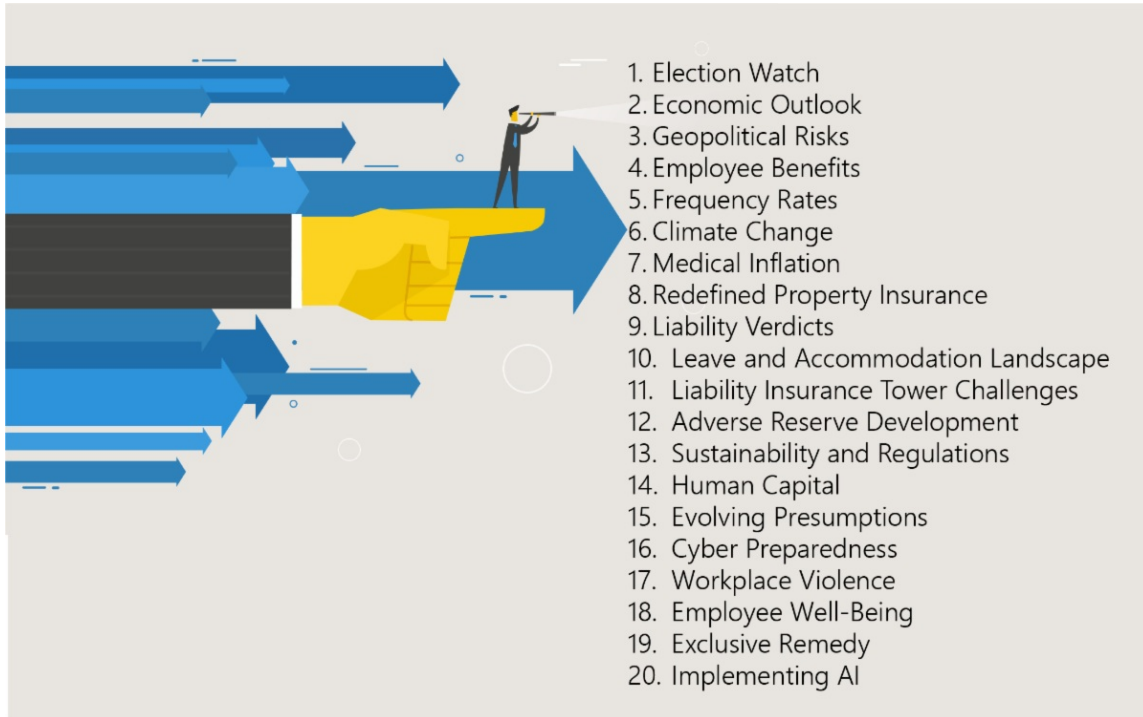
1. Election Watch
2. Economic Outlook
3. Geopolitical Risks
4. Employee Benefits
5. Frequency Rates
6. Climate Change
7. Medical Inflation
8. Redefined Property Insurance
9. Liability Verdicts
10. Leave and Accommodation Landscape
11. Liability Insurance Tower Challenges
12. Adverse Reserve Development
13. Sustainability and Regulations
14. Human Capital
15. Evolving Presumptions
16. Cyber Preparedness
17. Workplace Violence
18. Employee Well-Being
19. Exclusive Remedy
20. Implementing AI